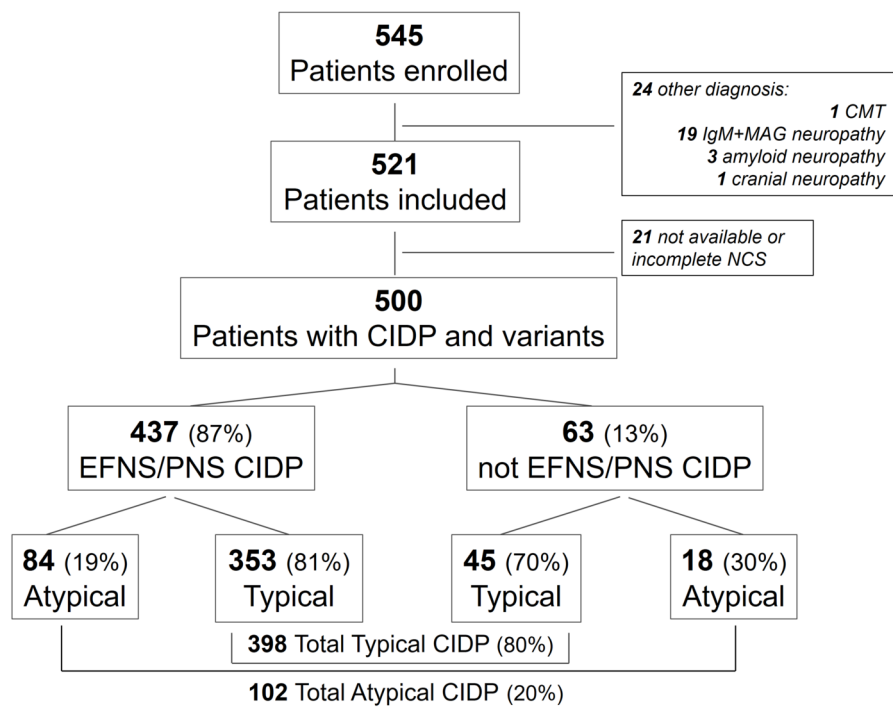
545
Patients enrolled

24 other diagnosis:
1 CMT
19 IgM+MAG neuropathy
3 amyloid neuropathy
1 cranial neuropathy

521
Patients included

21 not available or incomplete NCS

500
Patients with CIDP and variants

437 (87%)
EFNS/PNS CIDP

63 (13%)
not EFNS/PNS CIDP

84 (19%)
Atypical

353 (81%)
Typical

45 (70%)
Typical

18 (30%)
Atypical

398 Total Typical CIDP (80%)

102 Total Atypical CIDP (20%)